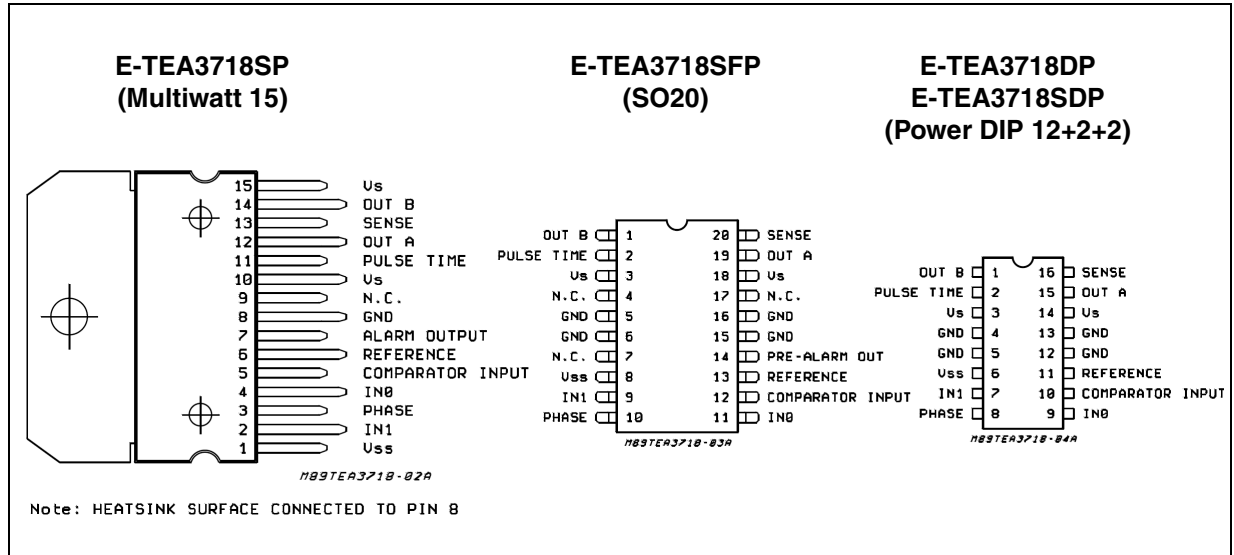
E-TEA3718SP
(Multiwatt 15)

E-TEA3718SFP
(SO20)

E-TEA3718DP
E-TEA3718SDP
(Power DIP 12+2+2)

15 Vs
14 OUT B
13 SENSE
12 OUT A
11 PULSE TIME
10 Vs
9 N.C.
8 GND
7 ALARM OUTPUT
6 REFERENCE
5 COMPARATOR INPUT
4 IN0
3 PHASE
2 IN1
1 Vss

M89TEA3718-02A

OUT B 1
PULSE TIME 2
Vs 3
N.C. 4
GND 5
GND 6
N.C. 7
Vss 8
IN1 9
PHASE 10
20 SENSE
19 OUT A
18 Vs
17 N.C.
16 GND
15 GND
14 PRE-ALARM OUT
13 REFERENCE
12 COMPARATOR INPUT
11 IN0

M89TEA3718-03A

OUT B 1
PULSE TIME 2
Vs 3
GND 4
GND 5
Vss 6
IN1 7
PHASE 8
16 SENSE
15 OUT A
14 Vs
13 GND
12 GND
11 REFERENCE
10 COMPARATOR INPUT
9 IN0

M89TEA3718-04A

Note: HEATSINK SURFACE CONNECTED TO PIN 8